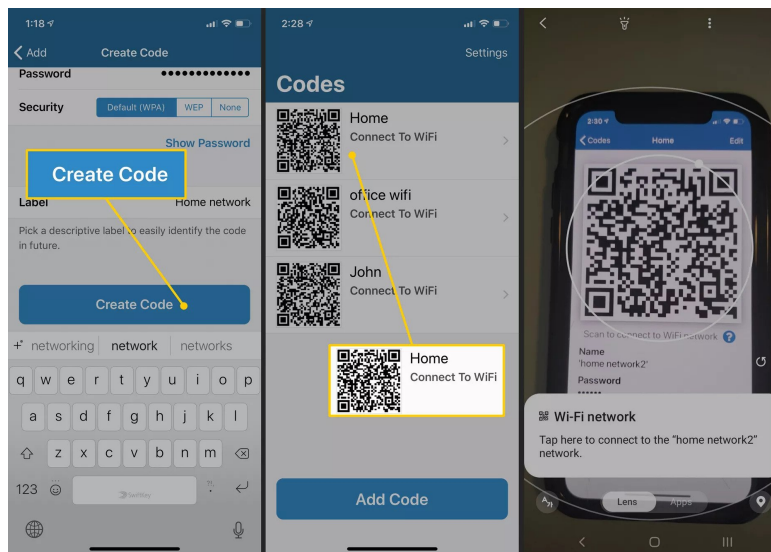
1:18

Add

Create Code

Password ••••••••••••••

Security Default (WPA) WEP None

Show Password

Create Code

Label Home network

Pick a descriptive label to easily identify the code in future.

Create Code

networking network networks

q w e r t y u i o p

a s d f g h j k l

z x c v b n m

123

SwiftKey

2:28

Settings

Codes

Home
Connect To WiFi

office wifi
Connect To WiFi

John
Connect To WiFi

Home
Connect To WiFi

Add Code

2:30

Codes Home Edit

Scan to connect to WiFi network

Name
'home network2'

Password

Wi-Fi network

Tap here to connect to the "home network2" network.

Lens Apps